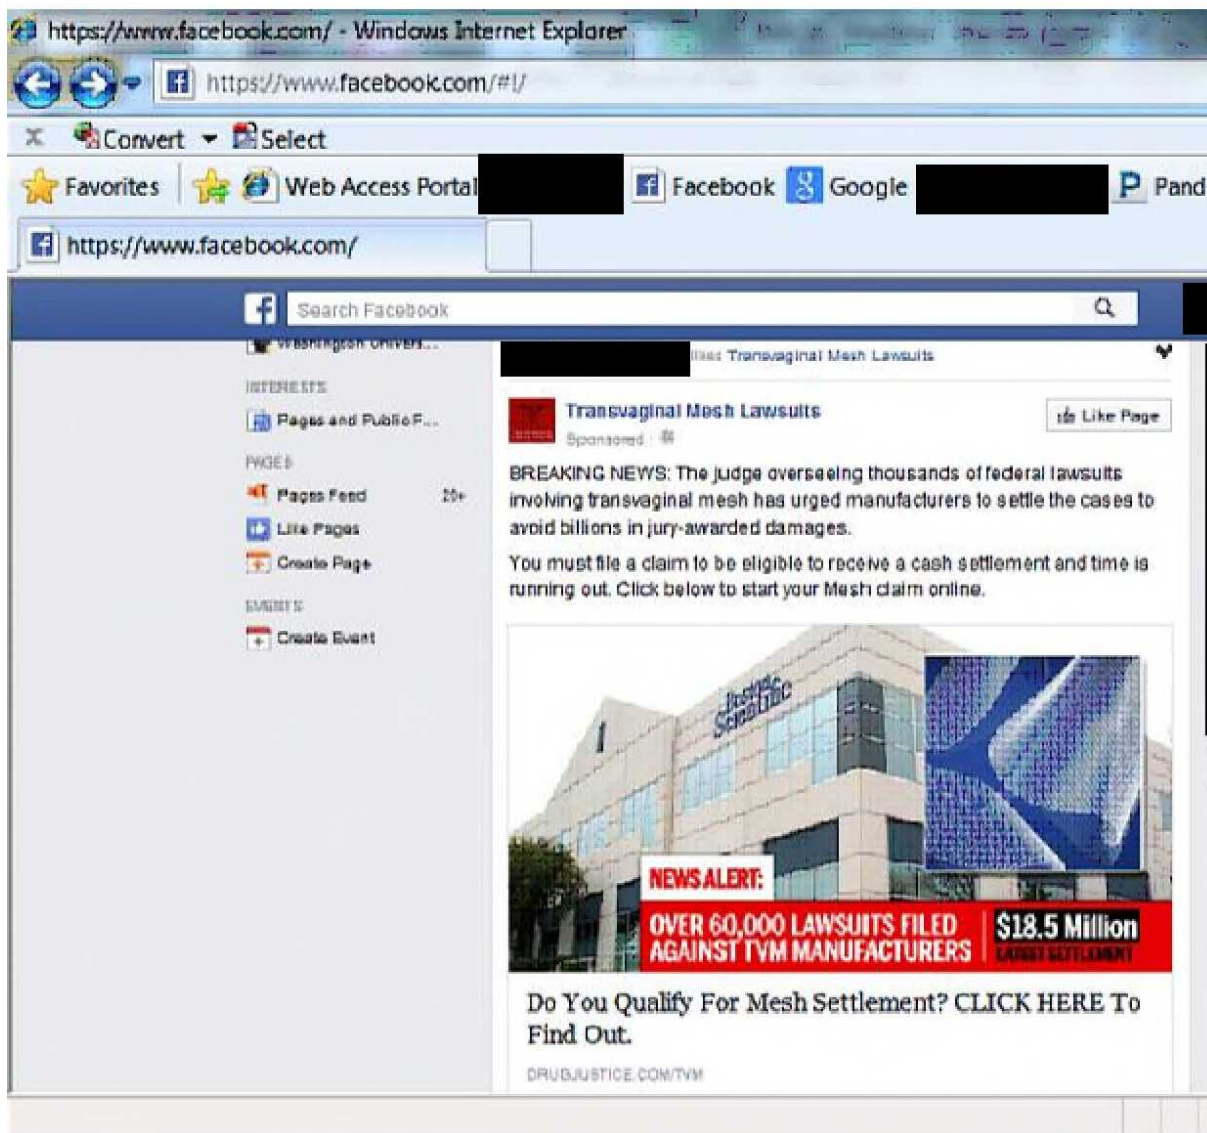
https://www.facebook.com/ - Windows Internet Explorer

https://www.facebook.com/#!/

Convert Select

Favorites Web Access Portal Facebook Google Pand

https://www.facebook.com/

Search Facebook

Washington Univers...

INTERESTS

Pages and Public F...

PAGES

Pages Feed 20+

Like Pages

Create Page

EVENTS

Create Event

likes Transvaginal Mesh Lawsuits

Transvaginal Mesh Lawsuits

Sponsored

Like Page

BREAKING NEWS: The judge overseeing thousands of federal lawsuits involving transvaginal mesh has urged manufacturers to settle the cases to avoid billions in jury-awarded damages.

You must file a claim to be eligible to receive a cash settlement and time is running out. Click below to start your Mesh claim online.

Boston Scientific

NEWS ALERT:

OVER 60,000 LAWSUITS FILED AGAINST TVM MANUFACTURERS

$18.5 Million

LARGEST SETTLEMENT

Do You Qualify For Mesh Settlement? CLICK HERE To Find Out.

DRUGJUSTICE.COM/TVM